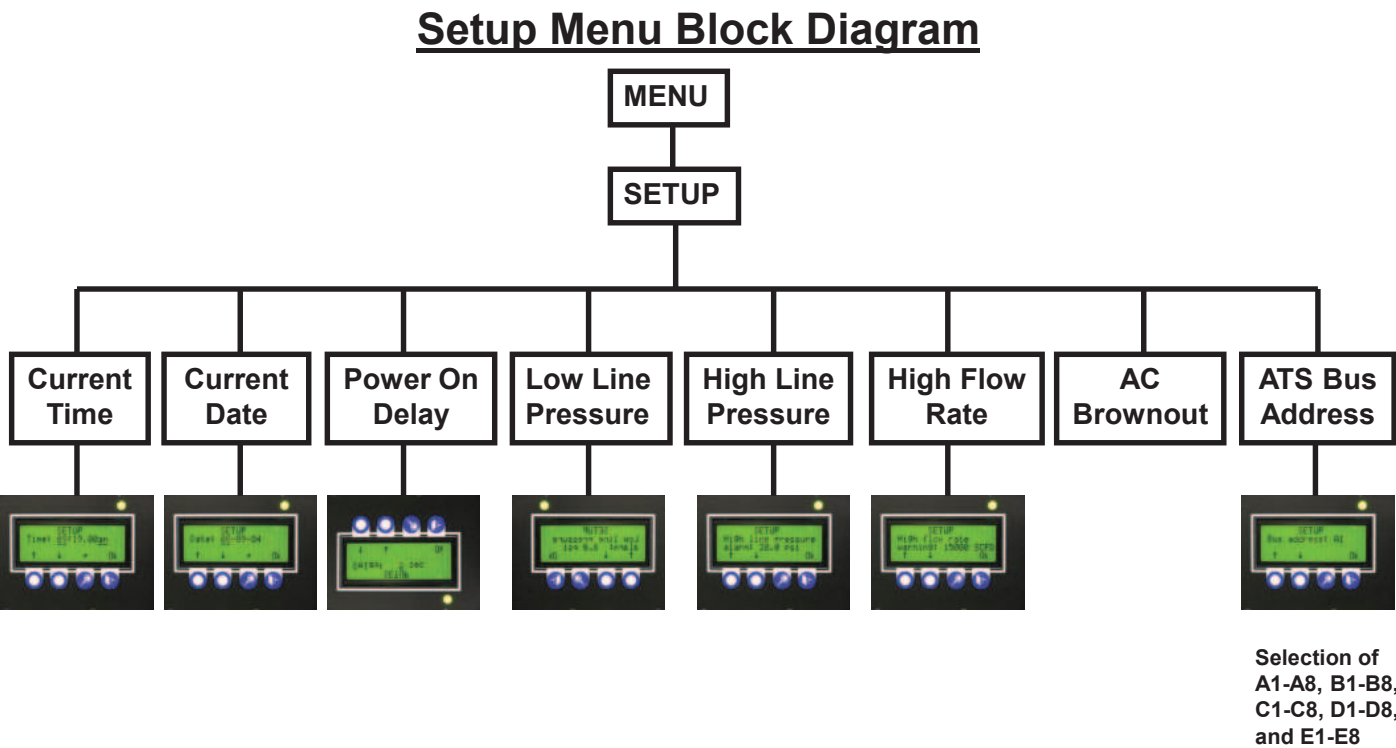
Setup Menu Block Diagram

MENU

SETUP

Current Time

Current Date

Power On Delay

Low Line Pressure

High Line Pressure

High Flow Rate

AC Brownout

ATS Bus Address

SETUP
Time: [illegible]

SETUP
Date: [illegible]

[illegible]

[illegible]

SETUP
High line pressure
alarm: 28.0 psi

SETUP
High flow rate
warning: 15000 SCFH

SETUP
Bus address: A1

Selection of A1-A8, B1-B8, C1-C8, D1-D8, and E1-E8